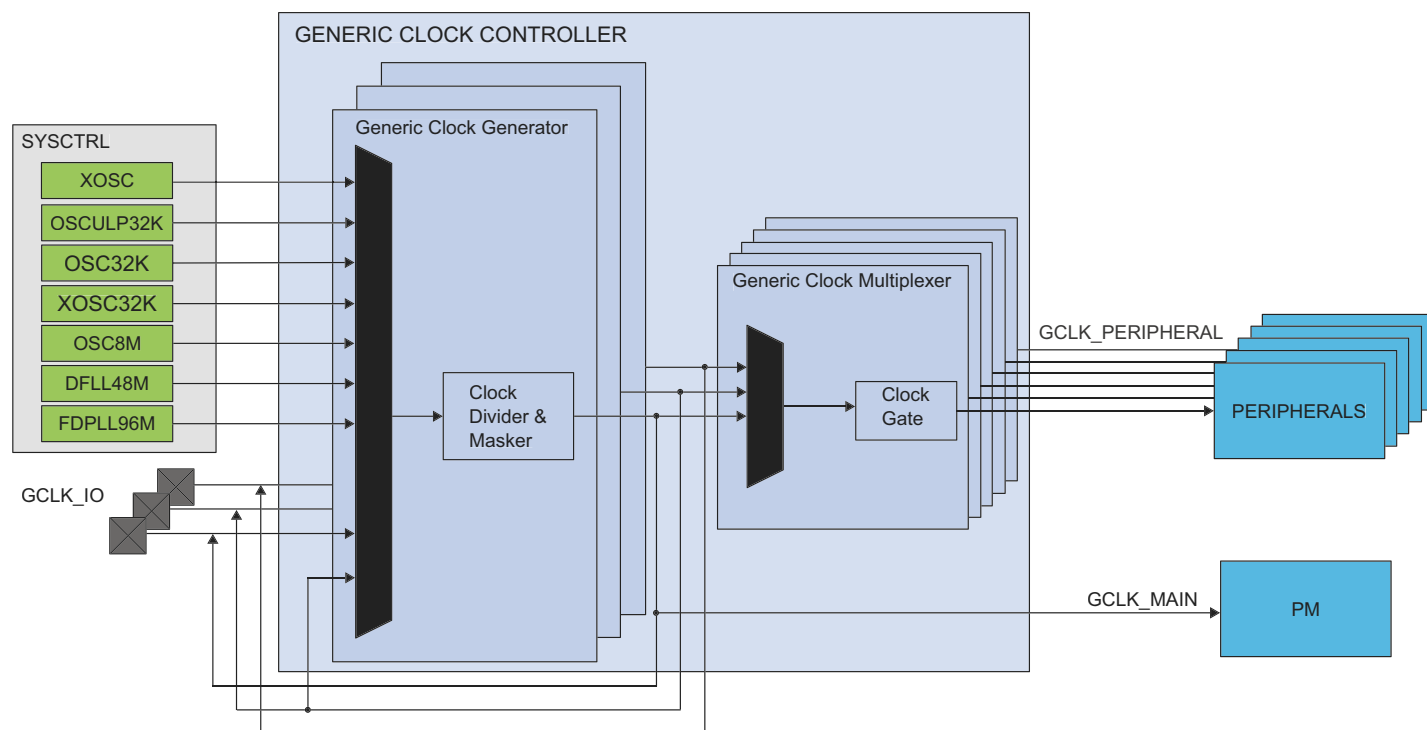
GENERIC CLOCK CONTROLLER

SYSCTRL

XOSC

OSCULP32K

OSC32K

XOSC32K

OSC8M

DFLL48M

FDPLL96M

Generic Clock Generator

Clock Divider & Masker

Generic Clock Multiplexer

Clock Gate

GCLK_PERIPHERAL

PERIPHERALS

GCLK_IO

GCLK_MAIN

PM